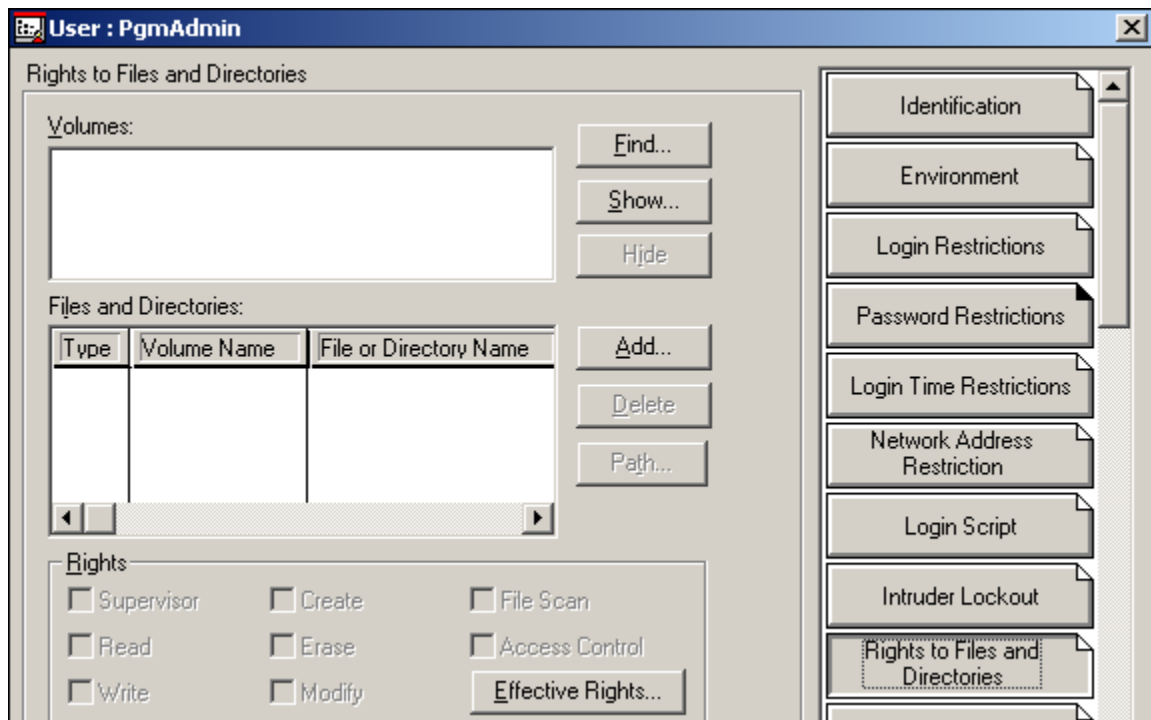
User : PgmAdmin

Rights to Files and Directories

Volumes:

Find...

Show...

Hide

Files and Directories:

| Type | Volume Name | File or Directory Name |
|---|---|---|

Add...

Delete

Path...

Rights

Supervisor
Create
File Scan
Read
Erase
Access Control
Write
Modify

Effective Rights...

Identification

Environment

Login Restrictions

Password Restrictions

Login Time Restrictions

Network Address Restriction

Login Script

Intruder Lockout

Rights to Files and Directories